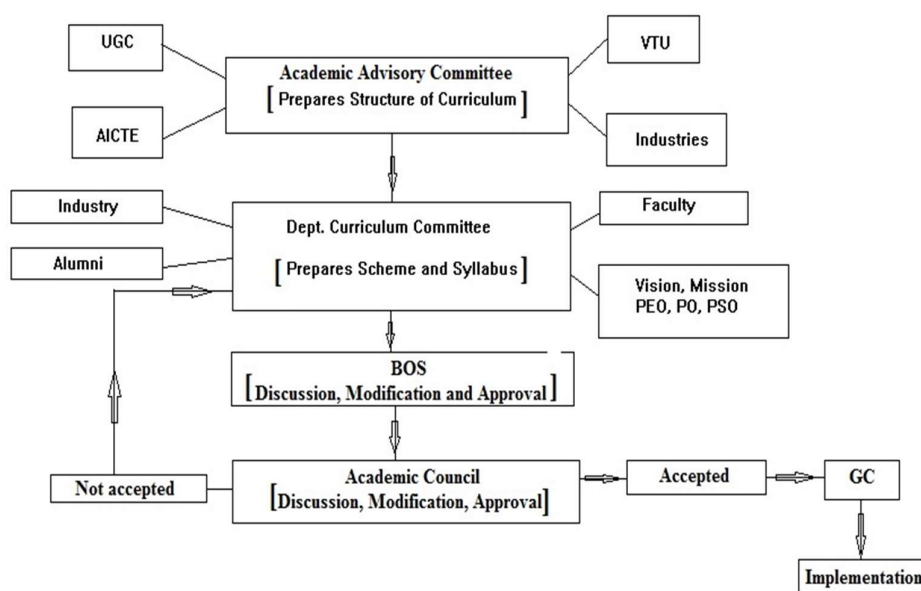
UGC

AICTE

Academic Advisory Committee
[ Prepares Structure of Curriculum ]

VTU

Industries

Industry

Alumni

Dept. Curriculum Committee
[ Prepares Scheme and Syllabus ]

Faculty

Vision, Mission
PEO, PO, PSO

BOS
[ Discussion, Modification and Approval ]

Not accepted

Academic Council
[Discussion, Modification, Approval]

Accepted

GC

Implementation